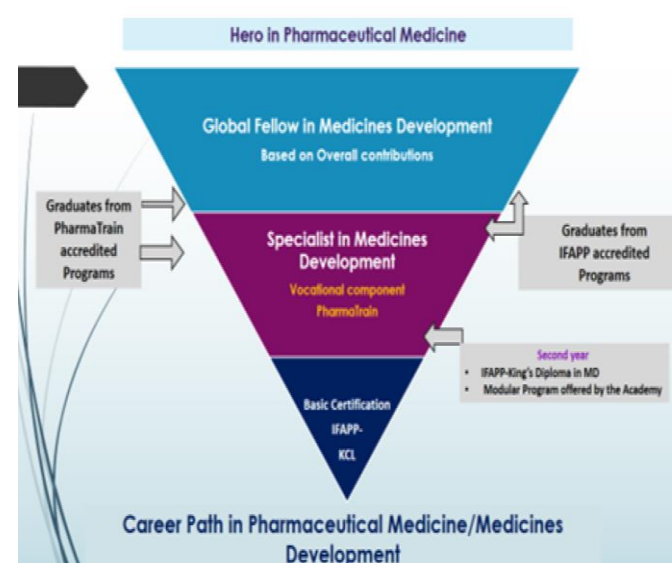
Hero in Pharmaceutical Medicine

Global Fellow in Medicines Development

Based on Overall contributions

Graduates from PharmaTrain accredited Programs

Specialist in Medicines Development

Vocational component PharmaTrain

Graduates from IFAPP accredited Programs

Second year

- IFAPP-King's Diploma in MD
- Modular Program offered by the Academy

Basic Certification IFAPP-KCL

Career Path in Pharmaceutical Medicine/Medicines Development